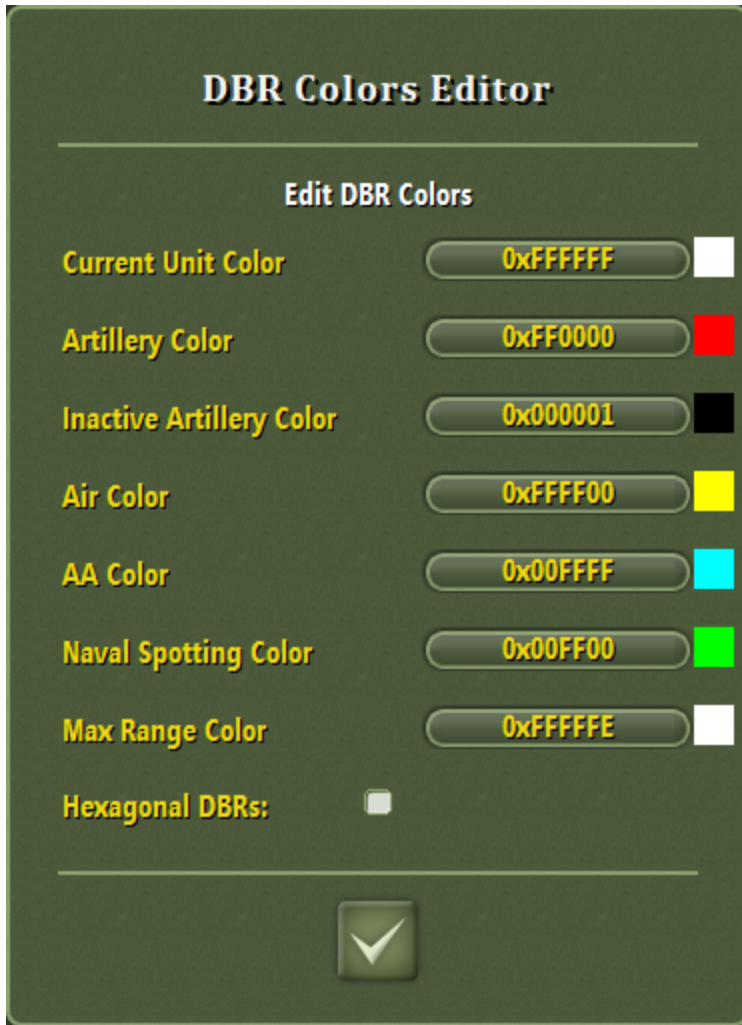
DBR Colors Editor

Edit DBR Colors

Current Unit Color 0xFFFFFF

Artillery Color 0xFF0000

Inactive Artillery Color 0x000001

Air Color 0xFFFF00

AA Color 0x00FFFF

Naval Spotting Color 0x00FF00

Max Range Color 0xFFFFFE

Hexagonal DBRs: